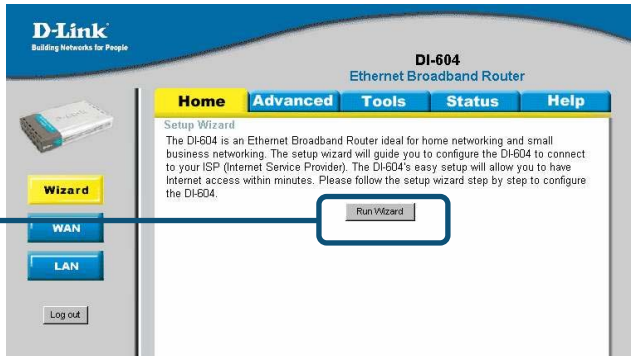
D-Link
Building Networks for People

DI-604
Ethernet Broadband Router

Home
Advanced
Tools
Status
Help

Wizard
WAN
LAN
Log out

Setup Wizard
The DI-604 is an Ethernet Broadband Router ideal for home networking and small business networking. The setup wizard will guide you to configure the DI-604 to connect to your ISP (Internet Service Provider). The DI-604's easy setup will allow you to have Internet access within minutes. Please follow the setup wizard step by step to configure the DI-604.

Run Wizard